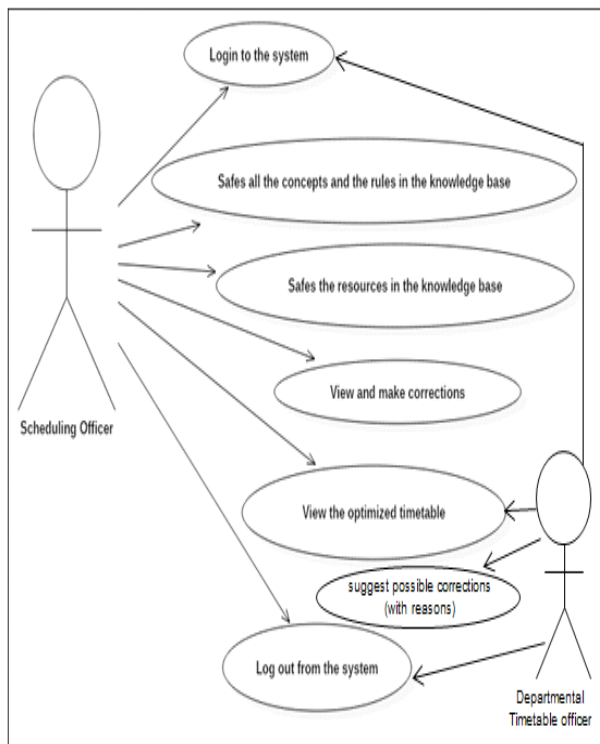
Login to the system

Safes all the concepts and the rules in the knowledge base

Safes the resources in the knowledge base

View and make corrections

Scheduling Officer

View the optimized timetable

suggest possible corrections (with reasons)

Log out from the system

Departmental Timetable officer